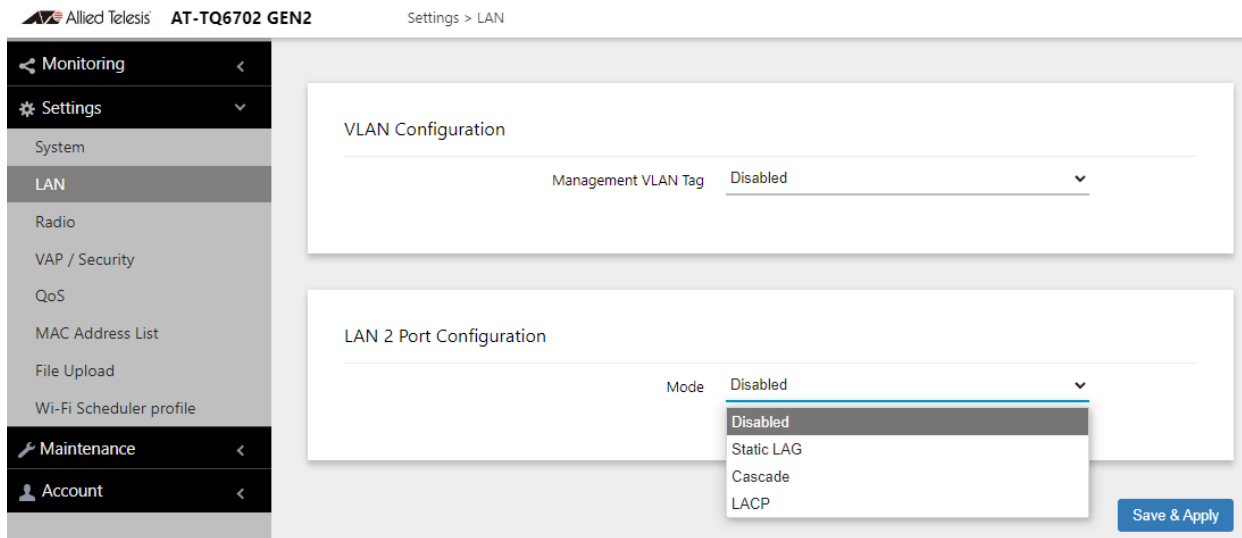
Allied Telesis AT-TQ6702 GEN2 Settings > LAN

Monitoring
Settings
System
LAN
Radio
VAP / Security
QoS
MAC Address List
File Upload
Wi-Fi Scheduler profile
Maintenance
Account

VLAN Configuration

Management VLAN Tag Disabled

LAN 2 Port Configuration

Mode Disabled

Disabled
Static LAG
Cascade
LACP

Save & Apply